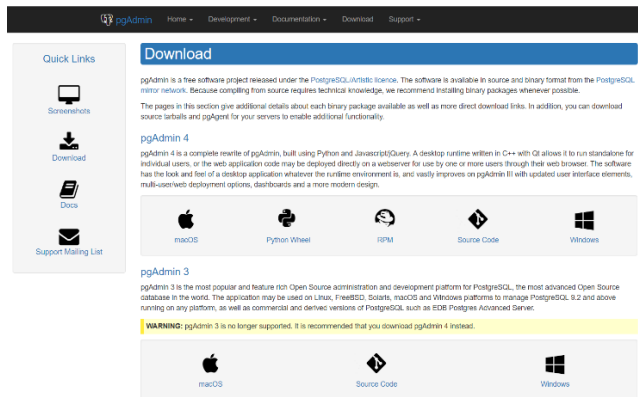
pgAdmin Home ▾ Development ▾ Documentation ▾ Download Support ▾

Quick Links

Screenshots

Download

Docs

Support Mailing List

Download

pgAdmin is a free software project released under the PostgreSQL/Artistic licence. The software is available in source and binary format from the PostgreSQL mirror network. Because compiling from source requires technical knowledge, we recommend installing binary packages whenever possible.

The pages in this section give additional details about each binary package available as well as more direct download links. In addition, you can download source tarballs and pgAgent for your servers to enable additional functionality.

pgAdmin 4

pgAdmin 4 is a complete rewrite of pgAdmin, built using Python and Javascript/jQuery. A desktop runtime written in C++ with Qt allows it to run standalone for individual users, or the web application code may be deployed directly on a webserver for use by one or more users through their web browser. The software has the look and feel of a desktop application whatever the runtime environment is, and vastly improves on pgAdmin III with updated user interface elements, multi-user/web deployment options, dashboards and a more modern design.

macOS Python Wheel RPM Source Code Windows

pgAdmin 3

pgAdmin 3 is the most popular and feature rich Open Source administration and development platform for PostgreSQL, the most advanced Open Source database in the world. The application may be used on Linux, FreeBSD, Solaris, macOS and Windows platforms to manage PostgreSQL 9.2 and above running on any platform, as well as commercial and derived versions of PostgreSQL such as EDB Postgres Advanced Server.

WARNING: pgAdmin 3 is no longer supported. It is recommended that you download pgAdmin 4 instead.

macOS Source Code Windows